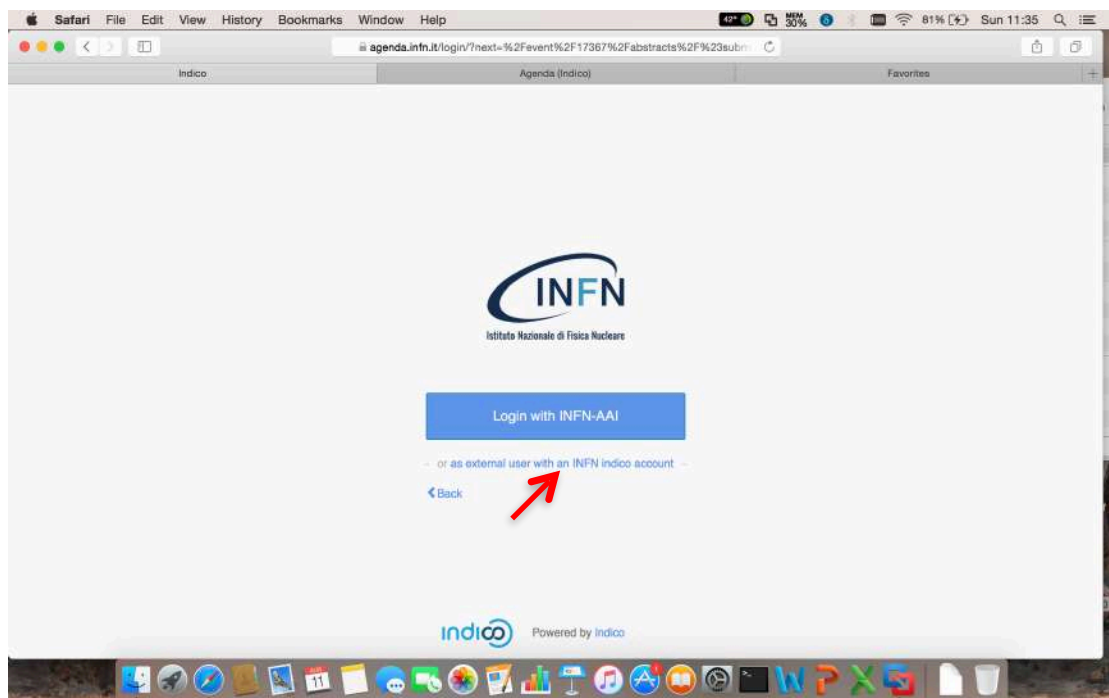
Safari File Edit View History Bookmarks Window Help

42° MEM 30% 81% Sun 11:35

agenda.infn.it/login/?next=%2Fevent%2F17367%2Fabstracts%2F%23subm

Indico

Agenda (Indico)

Favorites

INFN

Istituto Nazionale di Fisica Nucleare

Login with INFN-AAI

– or as external user with an INFN indico account –

‹ Back

indico

Powered by Indico

11